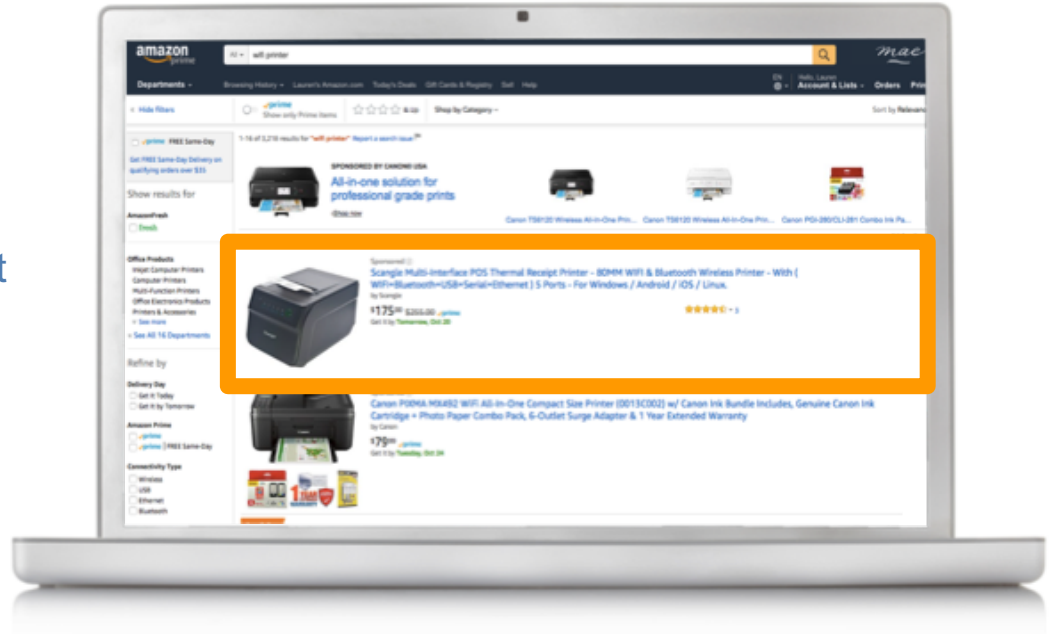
amazon prime

All wifi printer

Departments

Browsing History Lauren's Amazon.com Today's Deals Gift Cards & Registry Sell Help

EN

Hello, Lauren Account & Lists

Orders

Prime

< Hide filters

prime Show only Prime items

Shop by Category

Sort by Relevance

prime FREE Same-Day

Get FREE Same-Day Delivery on qualifying orders over $35

1-16 of 3,216 results for "wifi printer" Report a search issue

SPONSORED BY CANON USA

All-in-one solution for professional grade prints

Shop now

Canon TS6120 Wireless All-In-One Prin...

Canon TS8120 Wireless All-In-One Prin...

Canon PGI-280/CLI-281 Combo Ink Pa...

Show results for

AmazonFresh

Fresh

Office Products

Inkjet Computer Printers

Computer Printers

Multi-Function Printers

Office Electronics Products

Printers & Accessories

See more

See All 16 Departments

Sponsored

Scangle Multi-Interface POS Thermal Receipt Printer - 80MM WIFI & Bluetooth Wireless Printer - With ( WIFI+Bluetooth+USB+Serial+Ethernet ) 5 Ports - For Windows / Android / iOS / Linux.

by Scangle

$175.00 $255.00 prime

Get it by Tomorrow, Oct 20

3

Refine by

Delivery Day

Get It Today

Get It by Tomorrow

Amazon Prime

prime

prime FREE Same-Day

Connectivity Type

Wireless

USB

Ethernet

Bluetooth

Canon PIXMA MX492 WiFi All-In-One Compact Size Printer (0013C002) w/ Canon Ink Bundle Includes, Genuine Canon Ink Cartridge + Photo Paper Combo Pack, 6-Outlet Surge Adapter & 1 Year Extended Warranty

by Canon

$79.99 prime

Get it by Tuesday, Oct 24

t